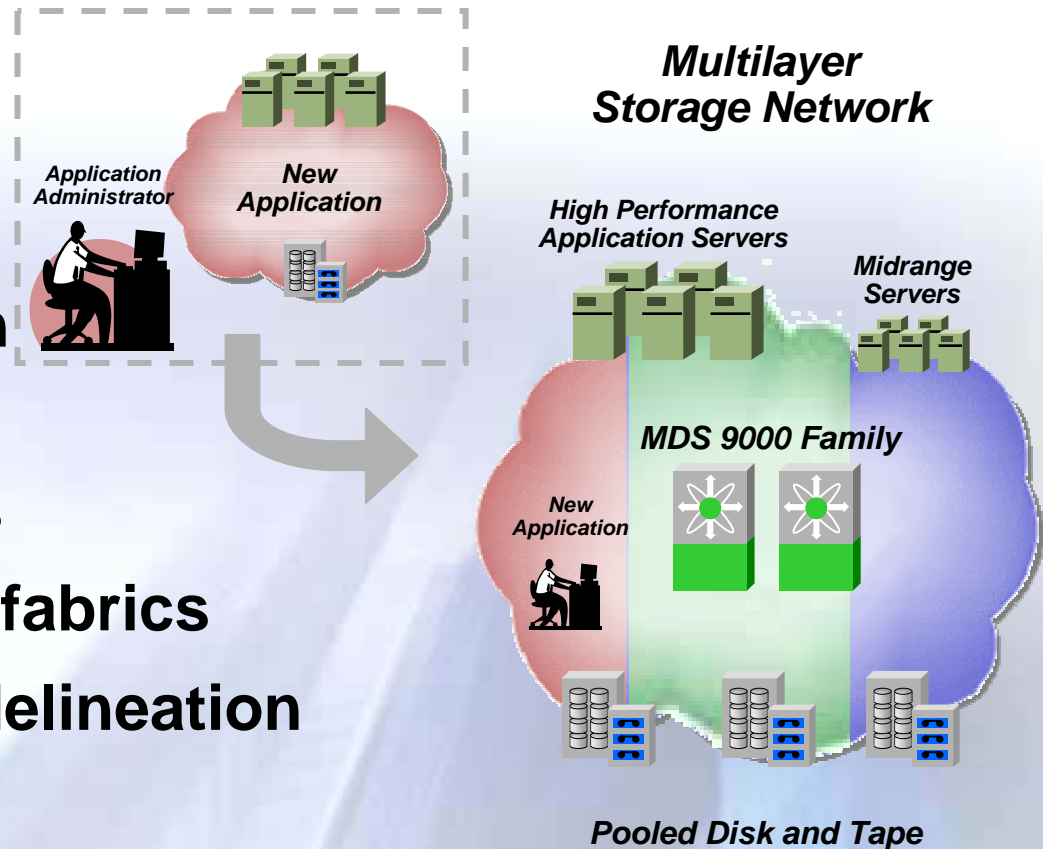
Application Administrator

New Application

Multilayer Storage Network

High Performance Application Servers

Midrange Servers

MDS 9000 Family

New Application

n

fabrics

lelineation

Pooled Disk and Tape